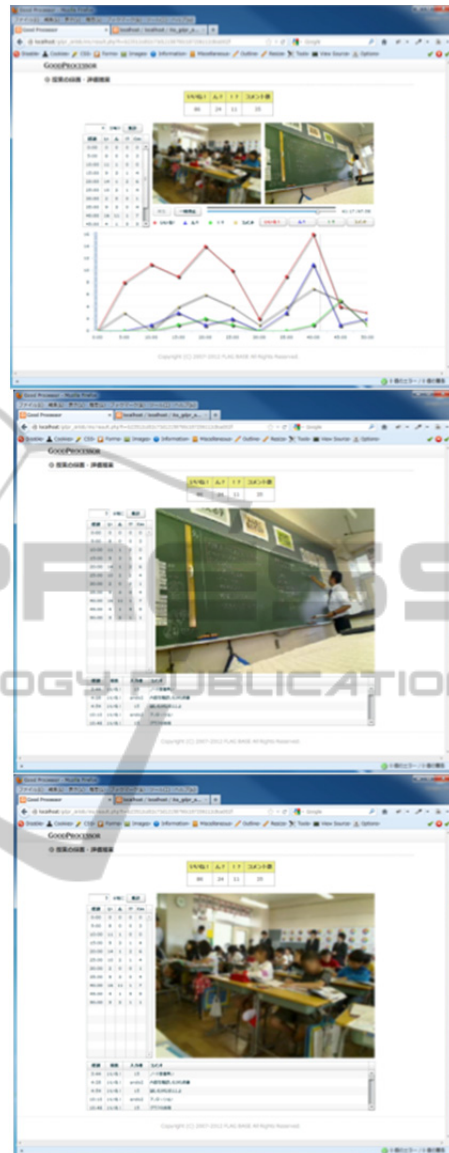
Good Processor - Mozilla Firefox

Good Processor

localhost / localhost / hs_gdpr_a...

Google

Disable Cookies CSS Forms Images Information Miscellaneous Outline Resize Tools View Source Options

GoodProcessor

◎ 授業の録画・評価結果

| うれ切い | ん? | ! ? | コメント数 |
|---|---|---|---|
| 80 | 24 | 11 | 35 |

Copyright (C) 2007-2012 FLAG WARE All Rights Reserved.

Good Processor - Mozilla Firefox

Good Processor

localhost / localhost / hs_gdpr_a...

Google

Disable Cookies CSS Forms Images Information Miscellaneous Outline Resize Tools View Source Options

GoodProcessor

◎ 授業の録画・評価結果

| うれ切い | ん? | ! ? | コメント数 |
|---|---|---|---|
| 80 | 24 | 11 | 35 |

Copyright (C) 2007-2012 FLAG WARE All Rights Reserved.

Good Processor - Mozilla Firefox

Good Processor

localhost / localhost / hs_gdpr_a...

Google

Disable Cookies CSS Forms Images Information Miscellaneous Outline Resize Tools View Source Options

GoodProcessor

◎ 授業の録画・評価結果

| うれ切い | ん? | ! ? | コメント数 |
|---|---|---|---|
| 80 | 24 | 11 | 35 |

Copyright (C) 2007-2012 FLAG WARE All Rights Reserved.